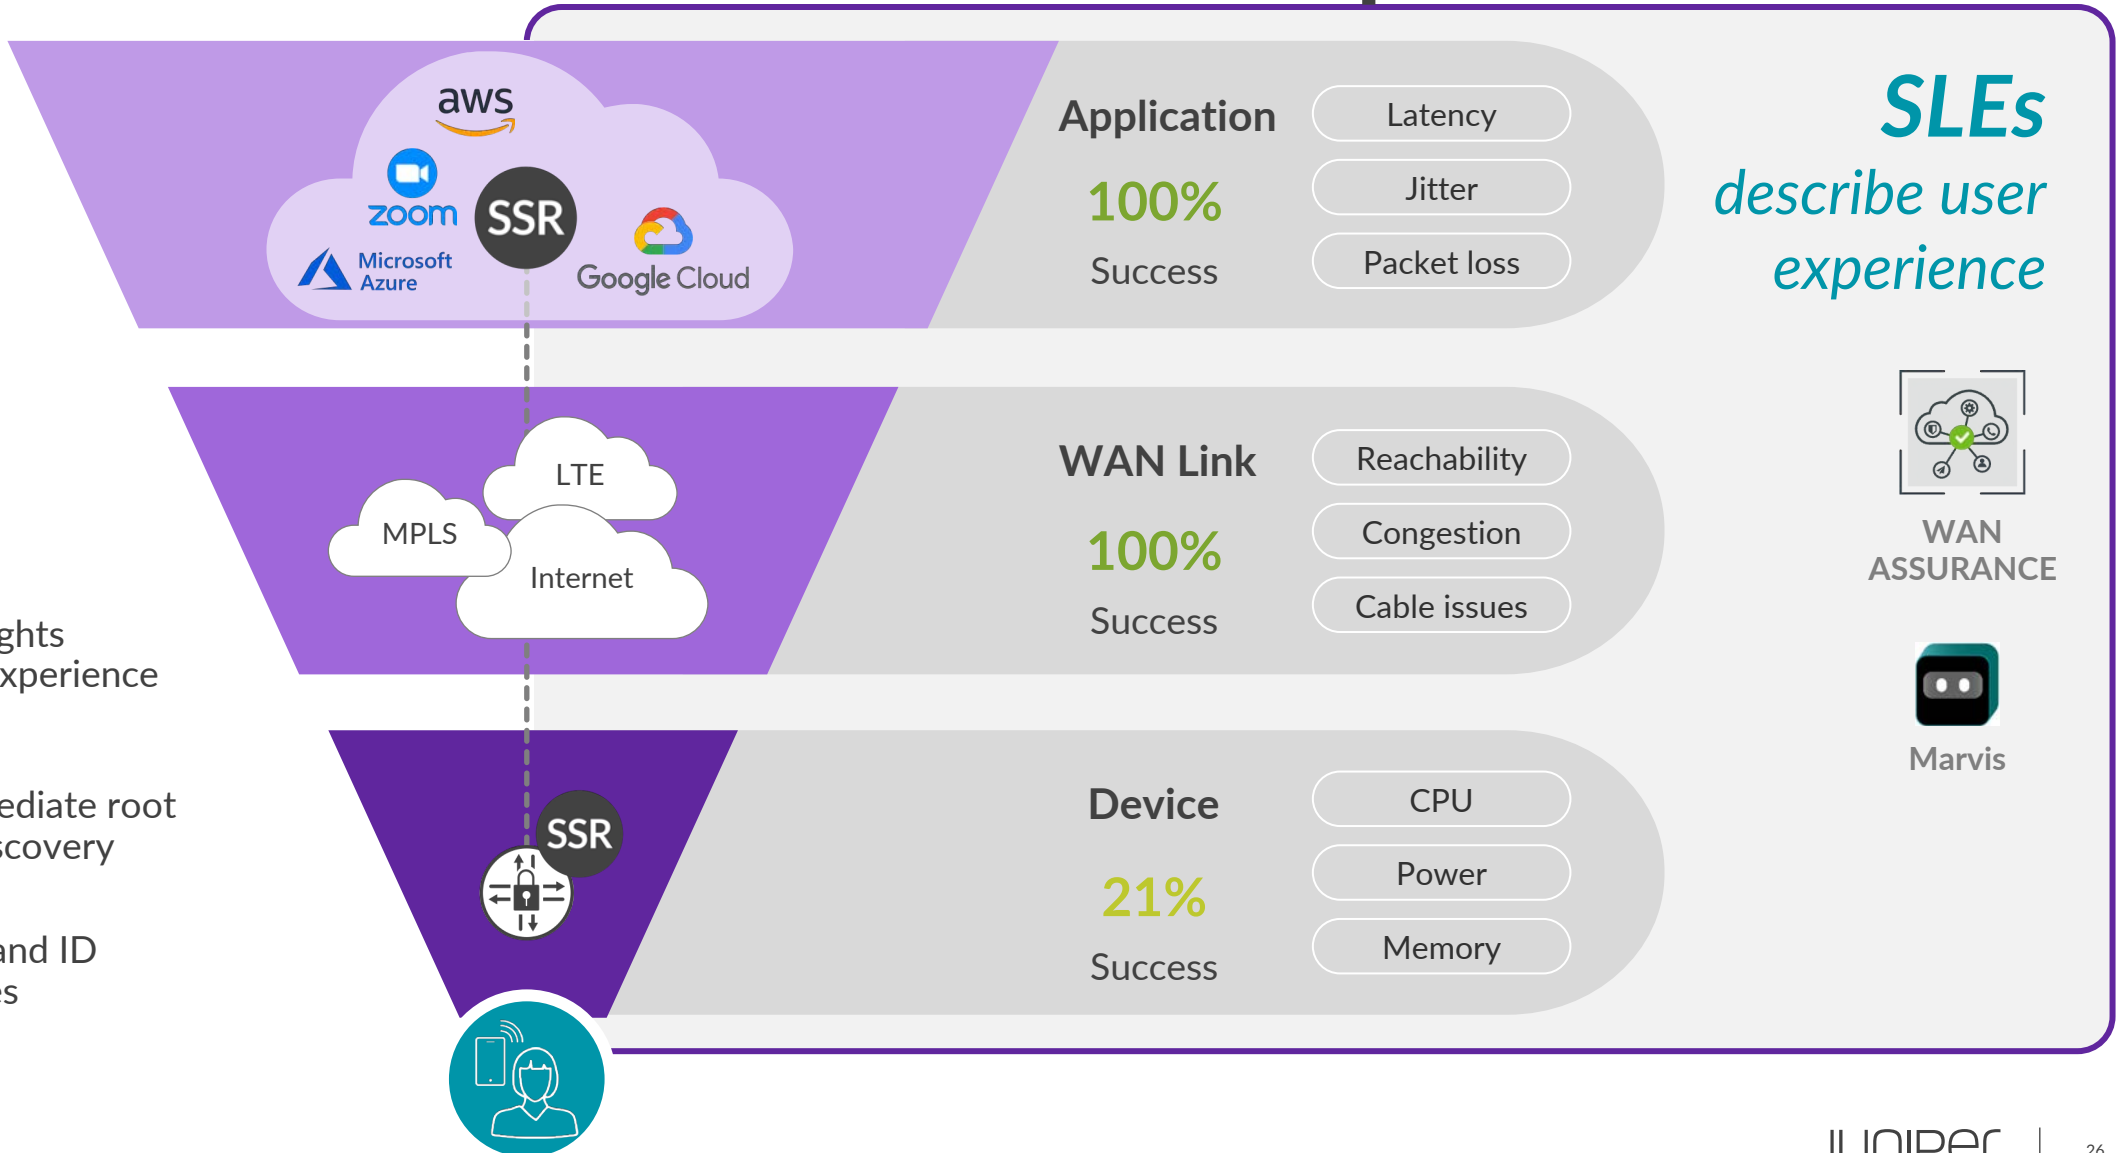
aws

zoom

SSR

Microsoft Azure

Google Cloud

Application

100%

Success

Latency

Jitter

Packet loss

SLEs
describe user experience

LTE

MPLS

Internet

WAN Link

100%

Success

Reachability

Congestion

Cable issues

WAN ASSURANCE

ghts
xperience

ediate root
scovery

and ID
s

SSR

Device

21%

Success

CPU

Power

Memory

Marvis

JUNIPer

26